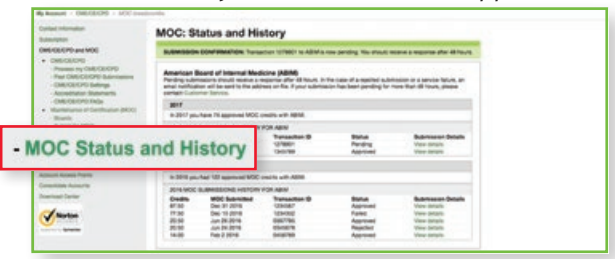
My Account > CME/CE/CPD > MOC Status/History

Contact Information
Subscription
CME/CE/CPD and MOC
CME/CE/CPD
Previous my CME/CE/CPD
Past CME/CE/CPD Submissions
CME/CE/CPD Settings
Accreditation Statements
CME/CE/CPD FAQs
Maintenance of Certification (MOC)
Boards

- MOC Status and History

Account Access Points
Consolidate Accounts
Download Center

Norton

MOC: Status and History

SUBMISSION CONFIRMATION: Transaction 1276601 to ABIM is now pending. You should receive a response after 48 hours.

American Board of Internal Medicine (ABIM)
Pending submissions should receive a response after 48 hours. In the case of a rejected submission or a service failure, an email notification will be sent to the address on file. If your submission has been pending for more than 48 hours, please contact Customer Service.

2017
In 2017 you have 74 approved MOC credits with ABIM.
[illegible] HISTORY FOR ABIM

| | | Transaction ID | Status | Submission Details |
|---|---|---|---|---|
| | | 1276601 | Pending | View details |
| | | 1245789 | Approved | View details |

In 2016 you had 100 approved MOC credits with ABIM.
2016 MOC SUBMISSIONS HISTORY FOR ABIM

| Credits | MOC Submitted | Transaction ID | Status | Submission Details |
|---|---|---|---|---|
| 87.50 | Dec 31 2016 | 1255567 | Approved | View details |
| 17.00 | Dec 10 2016 | 1234502 | Failed | View details |
| 20.50 | Jun 26 2016 | 5567785 | Approved | View details |
| 20.50 | Jun 24 2016 | 6543878 | Rejected | View details |
| 14.00 | Feb 2 2016 | 5458785 | Approved | View details |